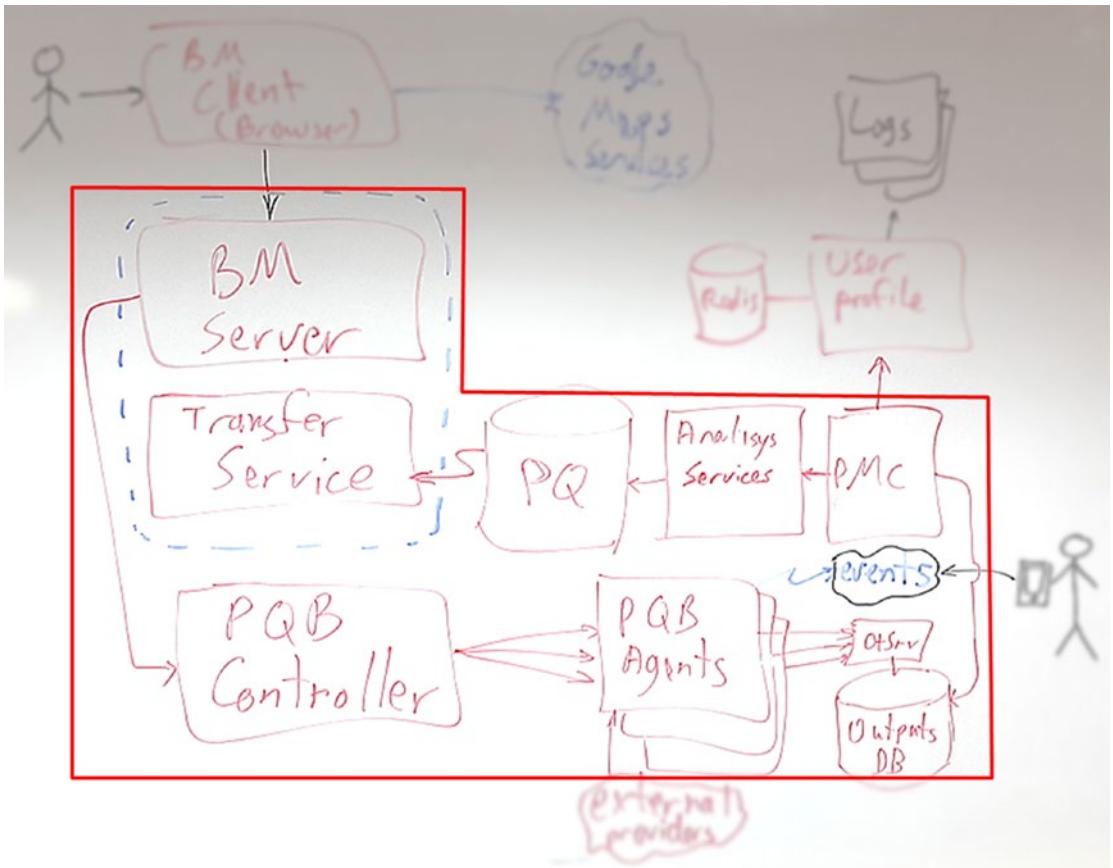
BM Client (Browser)

Google Maps Services

Logs

Redis

User profile

BM Server

Transfer Service

PQ

Analisys Services

PMC

events

PQB Controller

PQB Agents

OtSrv

Outputs DB

external providers